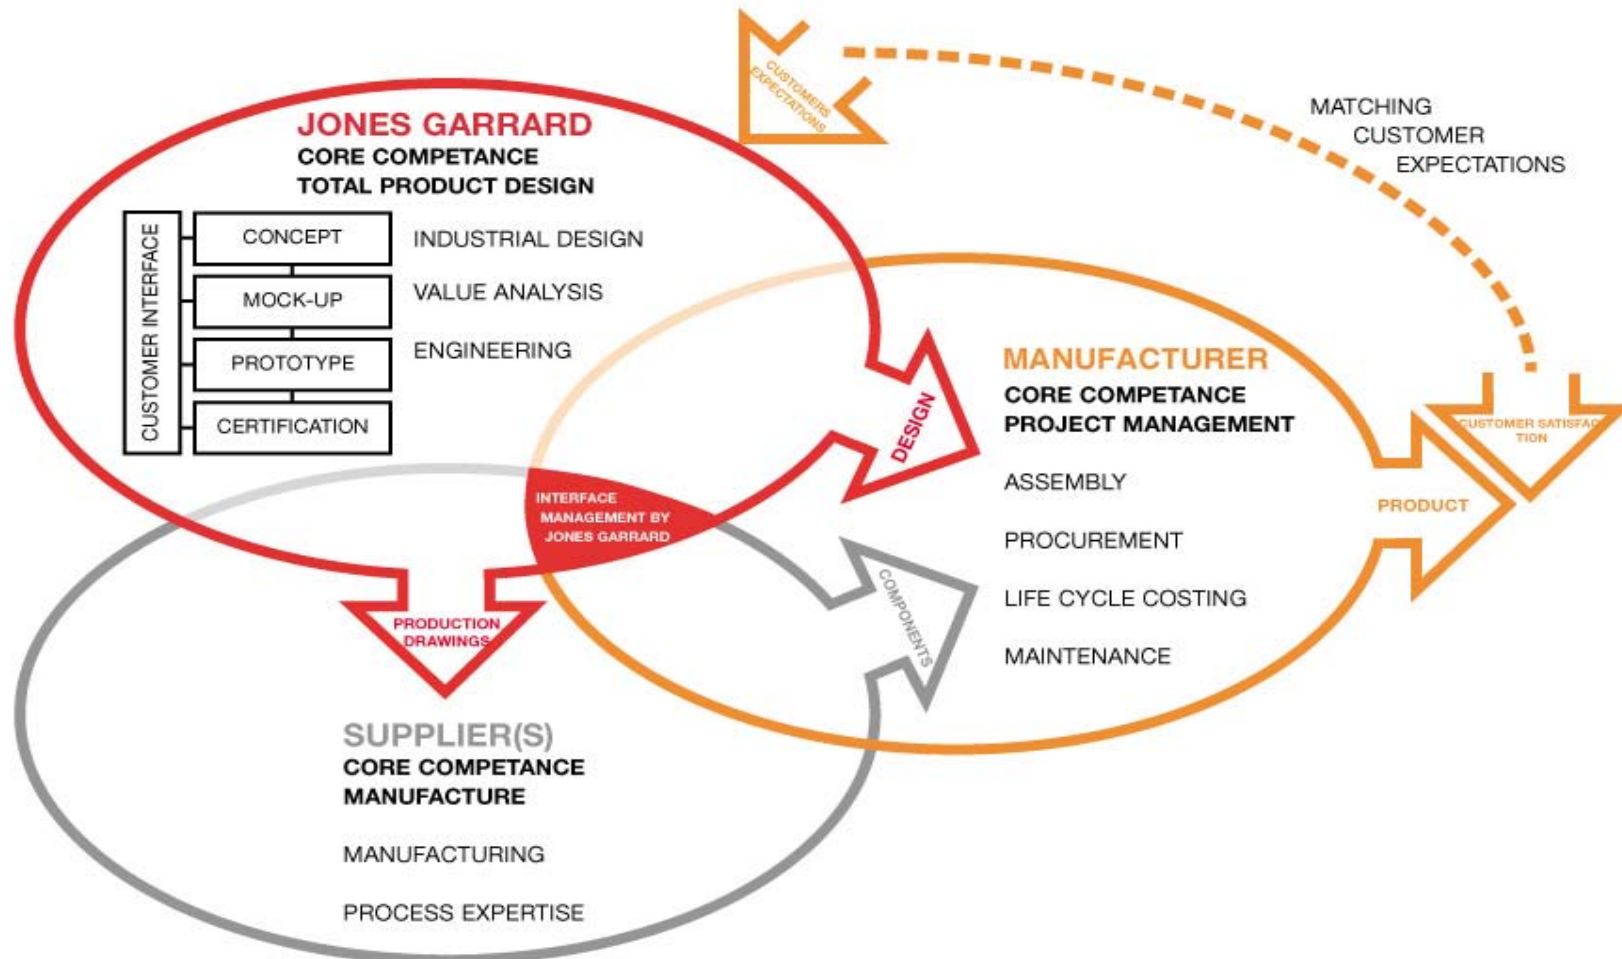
CUSTOMERS EXPECTATIONS

MATCHING CUSTOMER EXPECTATIONS

JONES GARRARD
CORE COMPETANCE
TOTAL PRODUCT DESIGN

CUSTOMER INTERFACE

CONCEPT
MOCK-UP
PROTOTYPE
CERTIFICATION

INDUSTRIAL DESIGN
VALUE ANALYSIS
ENGINEERING

DESIGN

MANUFACTURER
CORE COMPETANCE
PROJECT MANAGEMENT

ASSEMBLY
PROCUREMENT
LIFE CYCLE COSTING
MAINTENANCE

CUSTOMER SATISFAC TION

PRODUCT

INTERFACE MANAGEMENT BY JONES GARRARD

PRODUCTION DRAWINGS

COMPONENTS

SUPPLIER(S)
CORE COMPETANCE
MANUFACTURE

MANUFACTURING
PROCESS EXPERTISE